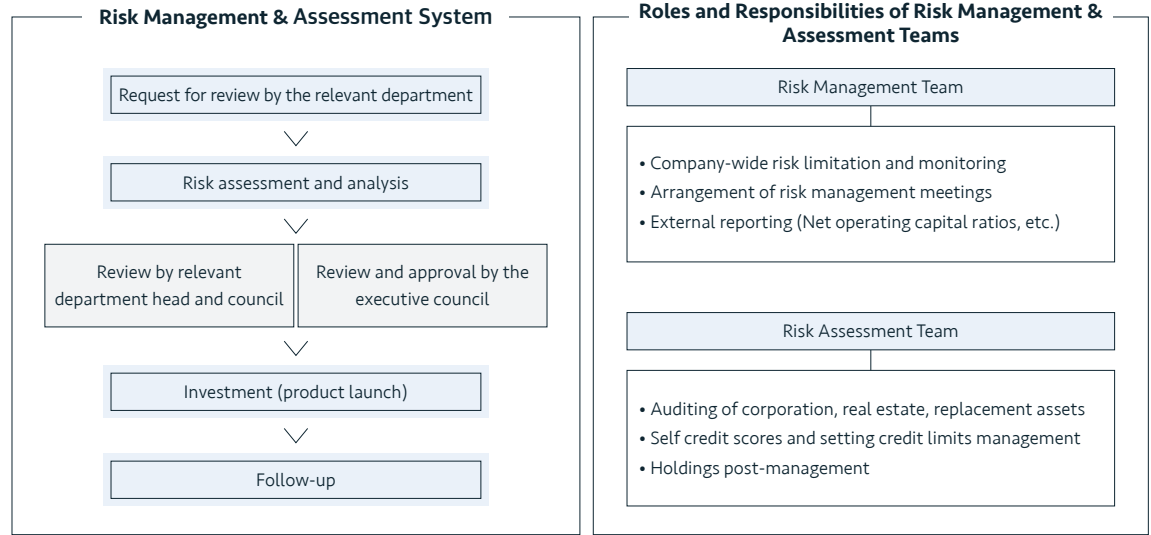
Risk Management & Assessment System

Request for review by the relevant department

Risk assessment and analysis

Review by relevant department head and council

Review and approval by the executive council

Investment (product launch)

Follow-up

Roles and Responsibilities of Risk Management & Assessment Teams

Risk Management Team

• Company-wide risk limitation and monitoring
• Arrangement of risk management meetings
• External reporting (Net operating capital ratios, etc.)

Risk Assessment Team

• Auditing of corporation, real estate, replacement assets
• Self credit scores and setting credit limits management
• Holdings post-management